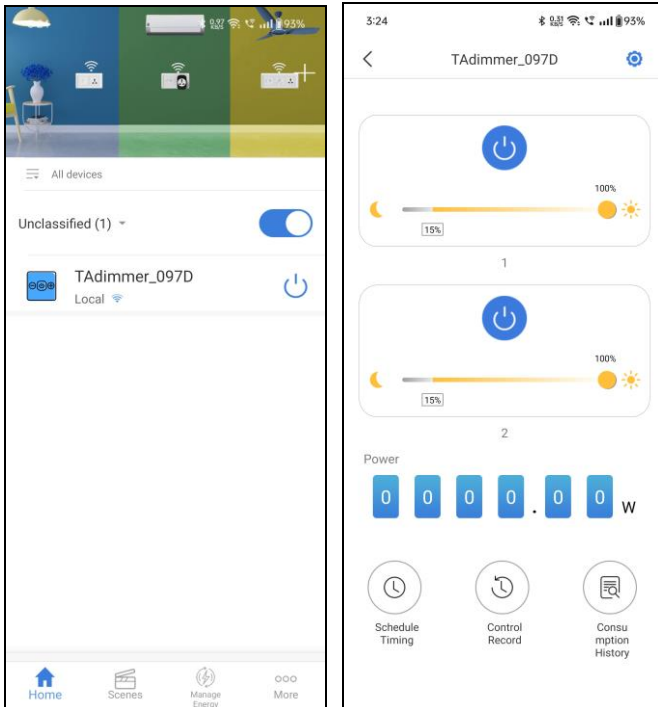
0.97 KB/S 93%

All devices

Unclassified (1)

TAdimmer_097D
Local

Home Scenes Manage Energy More

3:24 0.31 KB/S 93%

TAdimmer_097D

100%
15%
1

100%
15%
2

Power
0 0 0 0 . 0 0 W

Schedule Timing

Control Record

Consumption History